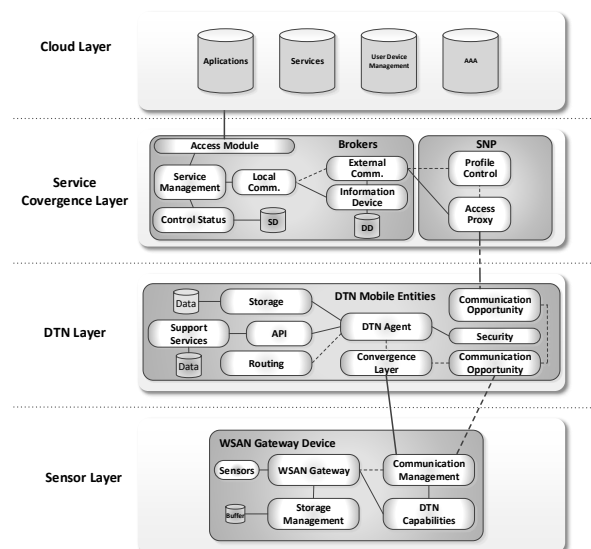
Cloud Layer

Aplications

Services

User Device Management

AAA

Service Covergence Layer

Access Module

Brokers

Service Management

Local Comm.

External Comm.

Information Device

Control Status

SD

DD

SNP

Profile Control

Access Proxy

DTN Layer

Data

Storage

DTN Mobile Entities

Communication Opportunity

Support Services

API

DTN Agent

Security

Data

Routing

Convergence Layer

Communication Opportunity

Sensor Layer

WSAN Gateway Device

Sensors

WSAN Gateway

Communication Management

Buffer

Storage Management

DTN Capabilities